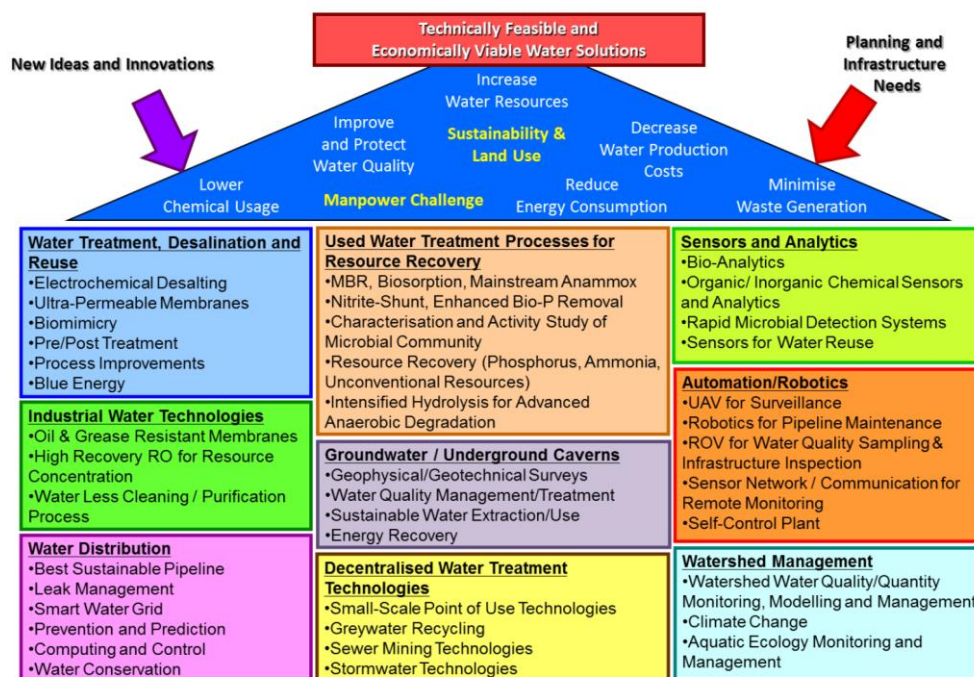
Technically Feasible and Economically Viable Water Solutions

New Ideas and Innovations

Planning and Infrastructure Needs

Increase Water Resources

Improve and Protect Water Quality

Sustainability & Land Use

Decrease Water Production Costs

Lower Chemical Usage

Manpower Challenge

Reduce Energy Consumption

Minimise Waste Generation

Water Treatment, Desalination and Reuse
•Electrochemical Desalting
•Ultra-Permeable Membranes
•Biomimicry
•Pre/Post Treatment
•Process Improvements
•Blue Energy

Industrial Water Technologies
•Oil & Grease Resistant Membranes
•High Recovery RO for Resource Concentration
•Water Less Cleaning / Purification Process

Water Distribution
•Best Sustainable Pipeline
•Leak Management
•Smart Water Grid
•Prevention and Prediction
•Computing and Control
•Water Conservation

Used Water Treatment Processes for Resource Recovery
•MBR, Biosorption, Mainstream Anammox
•Nitrite-Shunt, Enhanced Bio-P Removal
•Characterisation and Activity Study of Microbial Community
•Resource Recovery (Phosphorus, Ammonia, Unconventional Resources)
•Intensified Hydrolysis for Advanced Anaerobic Degradation

Groundwater / Underground Caverns
•Geophysical/Geotechnical Surveys
•Water Quality Management/Treatment
•Sustainable Water Extraction/Use
•Energy Recovery

Decentralised Water Treatment Technologies
•Small-Scale Point of Use Technologies
•Greywater Recycling
•Sewer Mining Technologies
•Stormwater Technologies

Sensors and Analytics
•Bio-Analytics
•Organic/ Inorganic Chemical Sensors and Analytics
•Rapid Microbial Detection Systems
•Sensors for Water Reuse

Automation/Robotics
•UAV for Surveillance
•Robotics for Pipeline Maintenance
•ROV for Water Quality Sampling & Infrastructure Inspection
•Sensor Network / Communication for Remote Monitoring
•Self-Control Plant

Watershed Management
•Watershed Water Quality/Quantity Monitoring, Modelling and Management
•Climate Change
•Aquatic Ecology Monitoring and Management